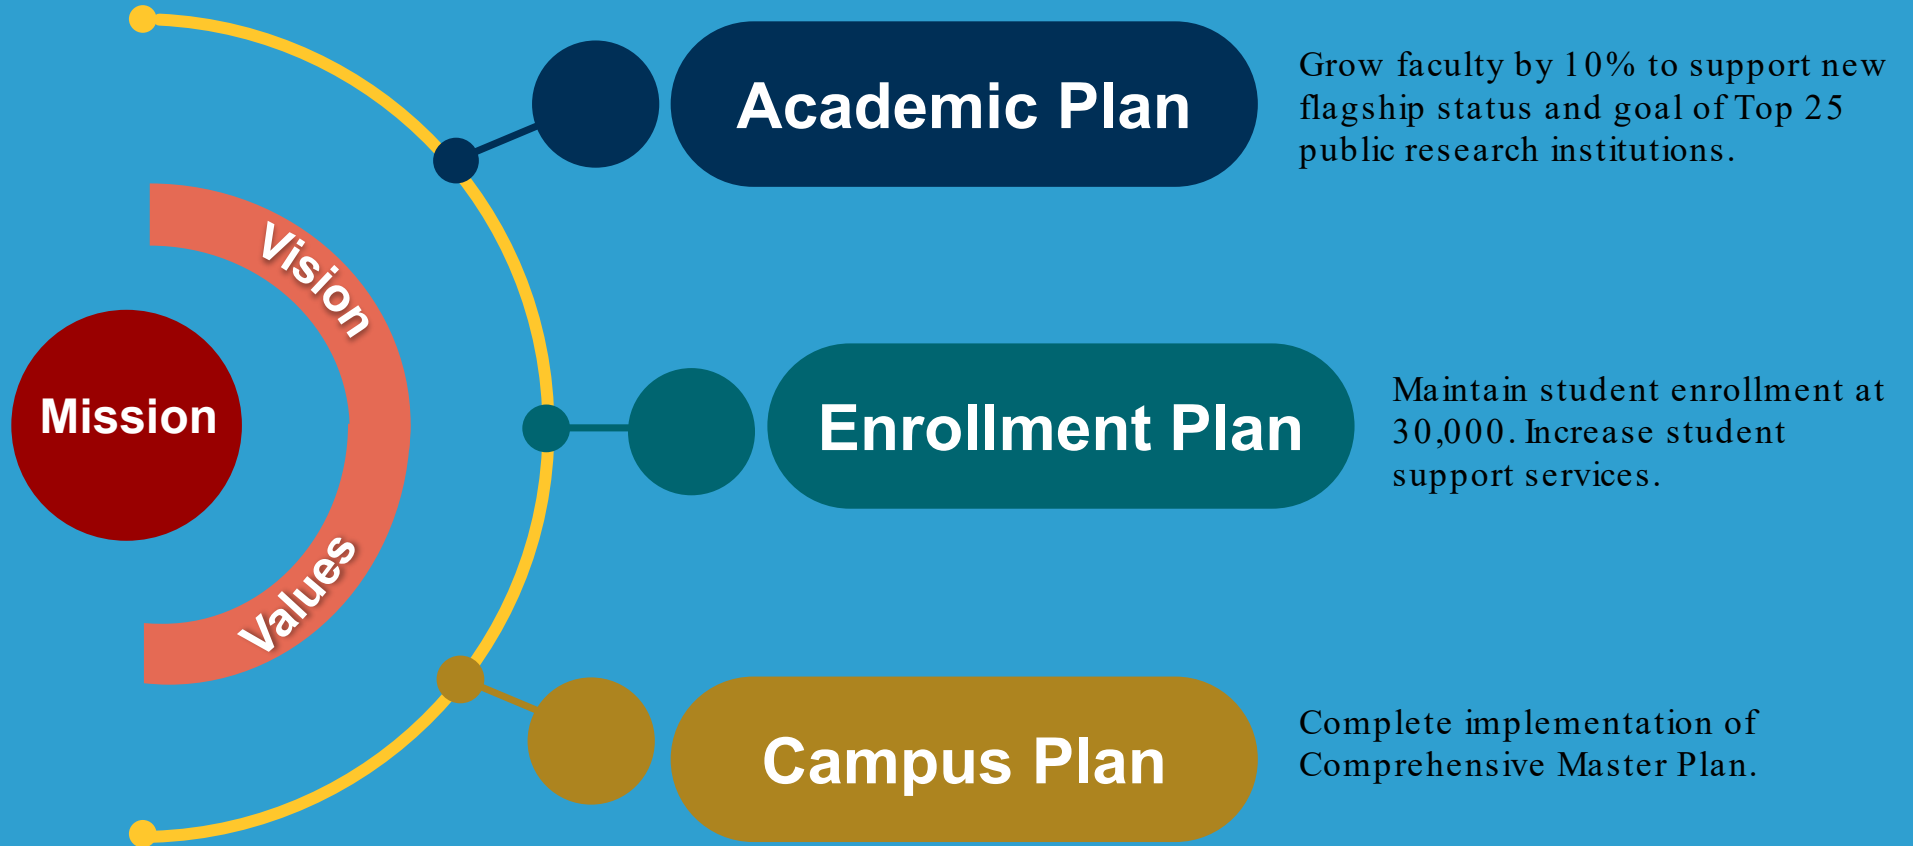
Mission

Vision

Values

Academic Plan

Grow faculty by 10% to support new flagship status and goal of Top 25 public research institutions.

Enrollment Plan

Maintain student enrollment at 30,000. Increase student support services.

Campus Plan

Complete implementation of Comprehensive Master Plan.